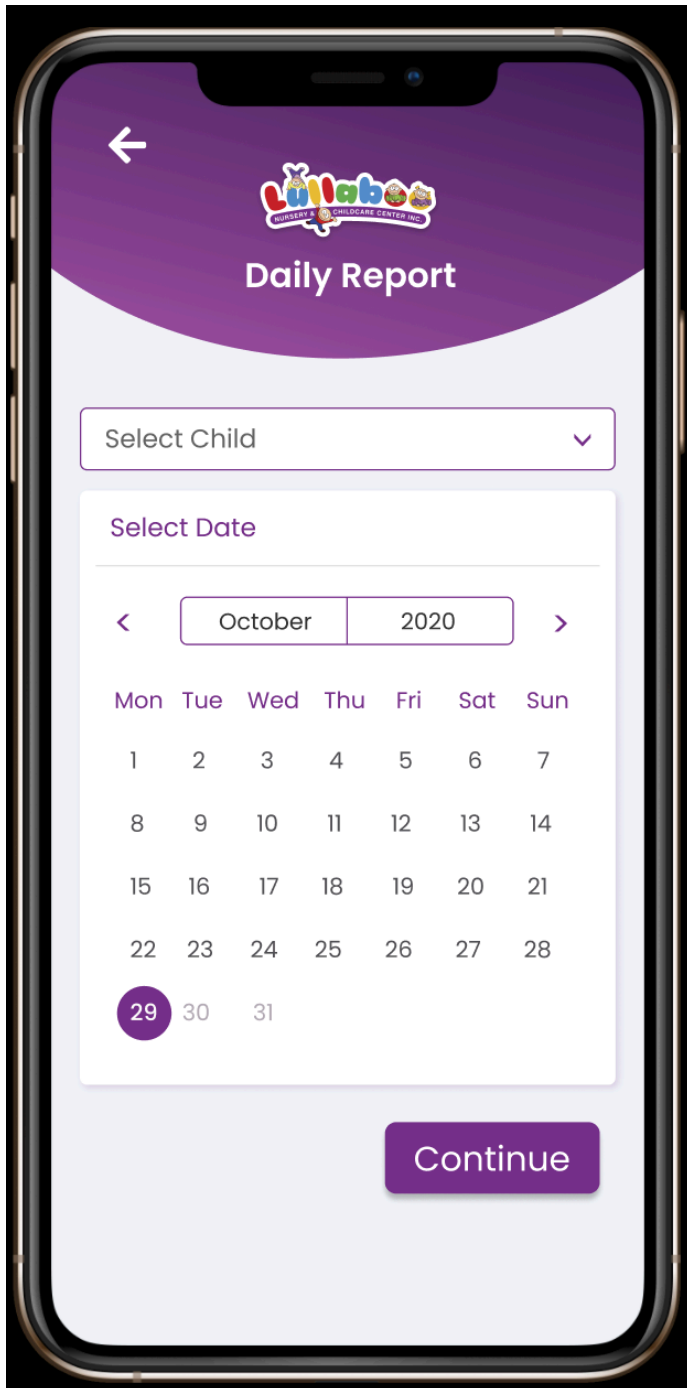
Lullaboo
NURSERY & CHILDCARE CENTER INC.

Daily Report

Select Child

Select Date

October 2020

| Mon | Tue | Wed | Thu | Fri | Sat | Sun |
|---|---|---|---|---|---|---|
| 1 | 2 | 3 | 4 | 5 | 6 | 7 |
| 8 | 9 | 10 | 11 | 12 | 13 | 14 |
| 15 | 16 | 17 | 18 | 19 | 20 | 21 |
| 22 | 23 | 24 | 25 | 26 | 27 | 28 |
| 29 | 30 | 31 | | | | |

Continue